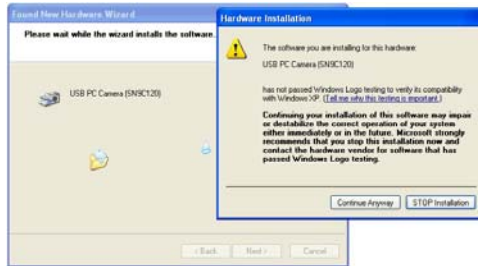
Found New Hardware Wizard

Please wait while the wizard installs the software.

USB PC Camera (SN9C120)

< Back Next > Cancel

Hardware Installation

The software you are installing for this hardware:

USB PC Camera (SN9C120)

has not passed Windows Logo testing to verify its compatibility with Windows XP. (Tell me why this testing is important.)

Continuing your installation of this software may impair or destabilize the correct operation of your system either immediately or in the future. Microsoft strongly recommends that you stop this installation now and contact the hardware vendor for software that has passed Windows Logo testing.

Continue Anyway STOP Installation